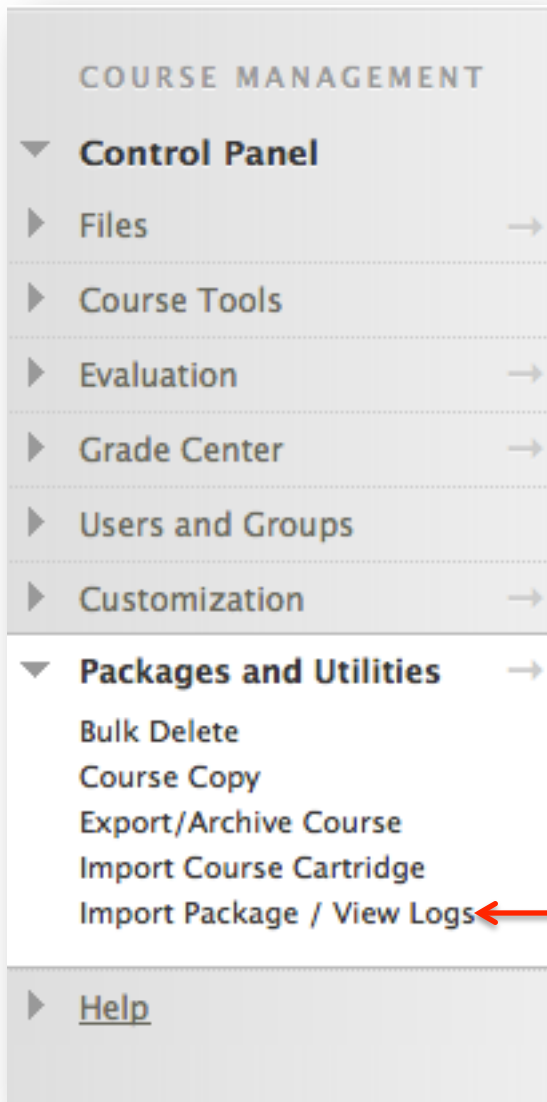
COURSE MANAGEMENT

Control Panel

Files

Course Tools

Evaluation

Grade Center

Users and Groups

Customization

Packages and Utilities

Bulk Delete

Course Copy

Export/Archive Course

Import Course Cartridge

Import Package / View Logs

Help